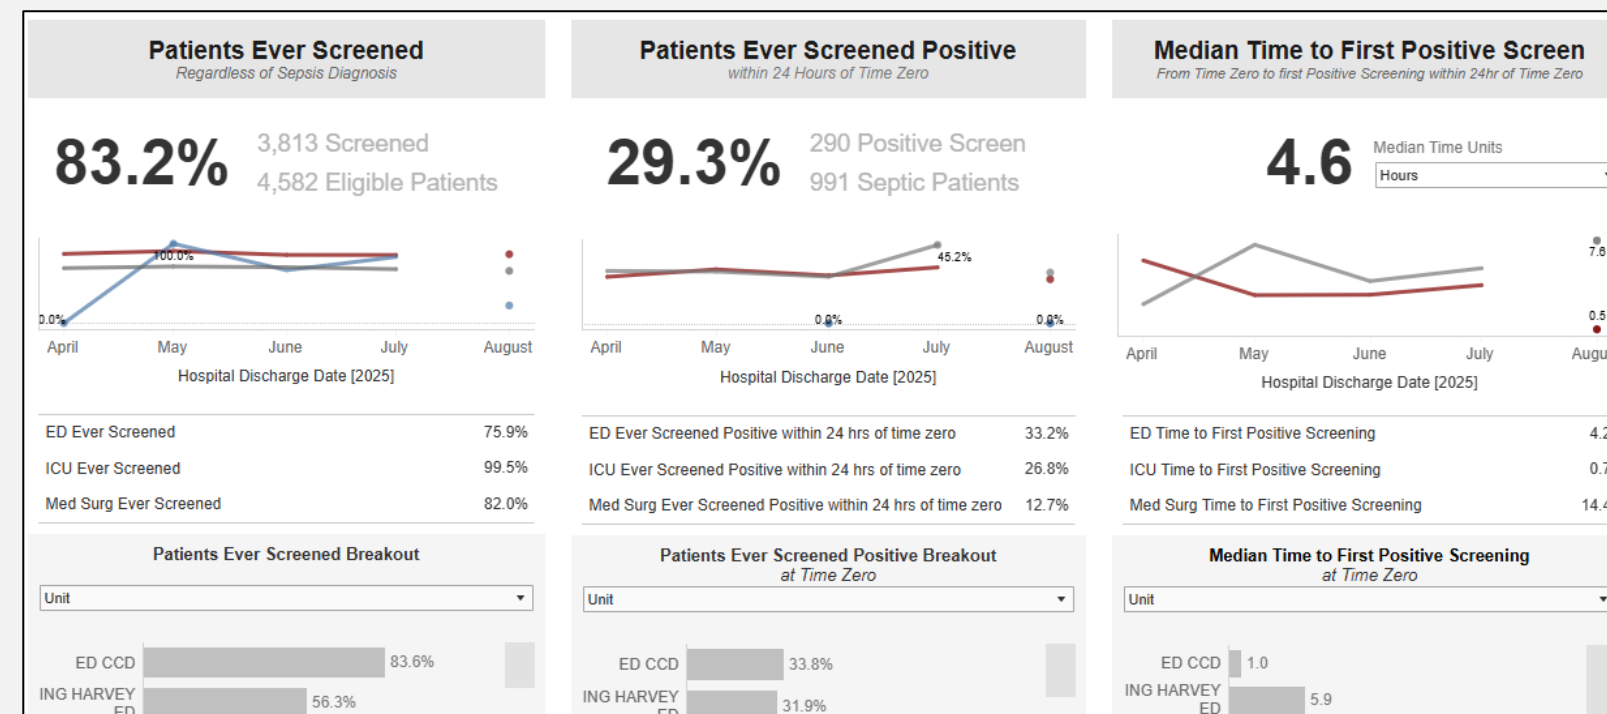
Patients Ever Screened
Regardless of Sepsis Diagnosis

83.2%
3,813 Screened
4,582 Eligible Patients

100.0%
0.0%
April May June July August
Hospital Discharge Date [2025]

ED Ever Screened 75.9%
ICU Ever Screened 99.5%
Med Surg Ever Screened 82.0%

Patients Ever Screened Breakout
Unit

ED CCD 83.6%
ING HARVEY ED 56.3%

Patients Ever Screened Positive
within 24 Hours of Time Zero

29.3%
290 Positive Screen
991 Septic Patients

45.2%
0.0%
0.0%
April May June July August
Hospital Discharge Date [2025]

ED Ever Screened Positive within 24 hrs of time zero 33.2%
ICU Ever Screened Positive within 24 hrs of time zero 26.8%
Med Surg Ever Screened Positive within 24 hrs of time zero 12.7%

Patients Ever Screened Positive Breakout
at Time Zero
Unit

ED CCD 33.8%
ING HARVEY ED 31.9%

Median Time to First Positive Screen
From Time Zero to first Positive Screening within 24hr of Time Zero

4.6
Median Time Units
Hours

7.6
0.5
April May June July Augu
Hospital Discharge Date [2025]

ED Time to First Positive Screening 4.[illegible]
ICU Time to First Positive Screening 0.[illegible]
Med Surg Time to First Positive Screening 14.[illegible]

Median Time to First Positive Screening
at Time Zero
Unit

ED CCD 1.0
ING HARVEY ED 5.9